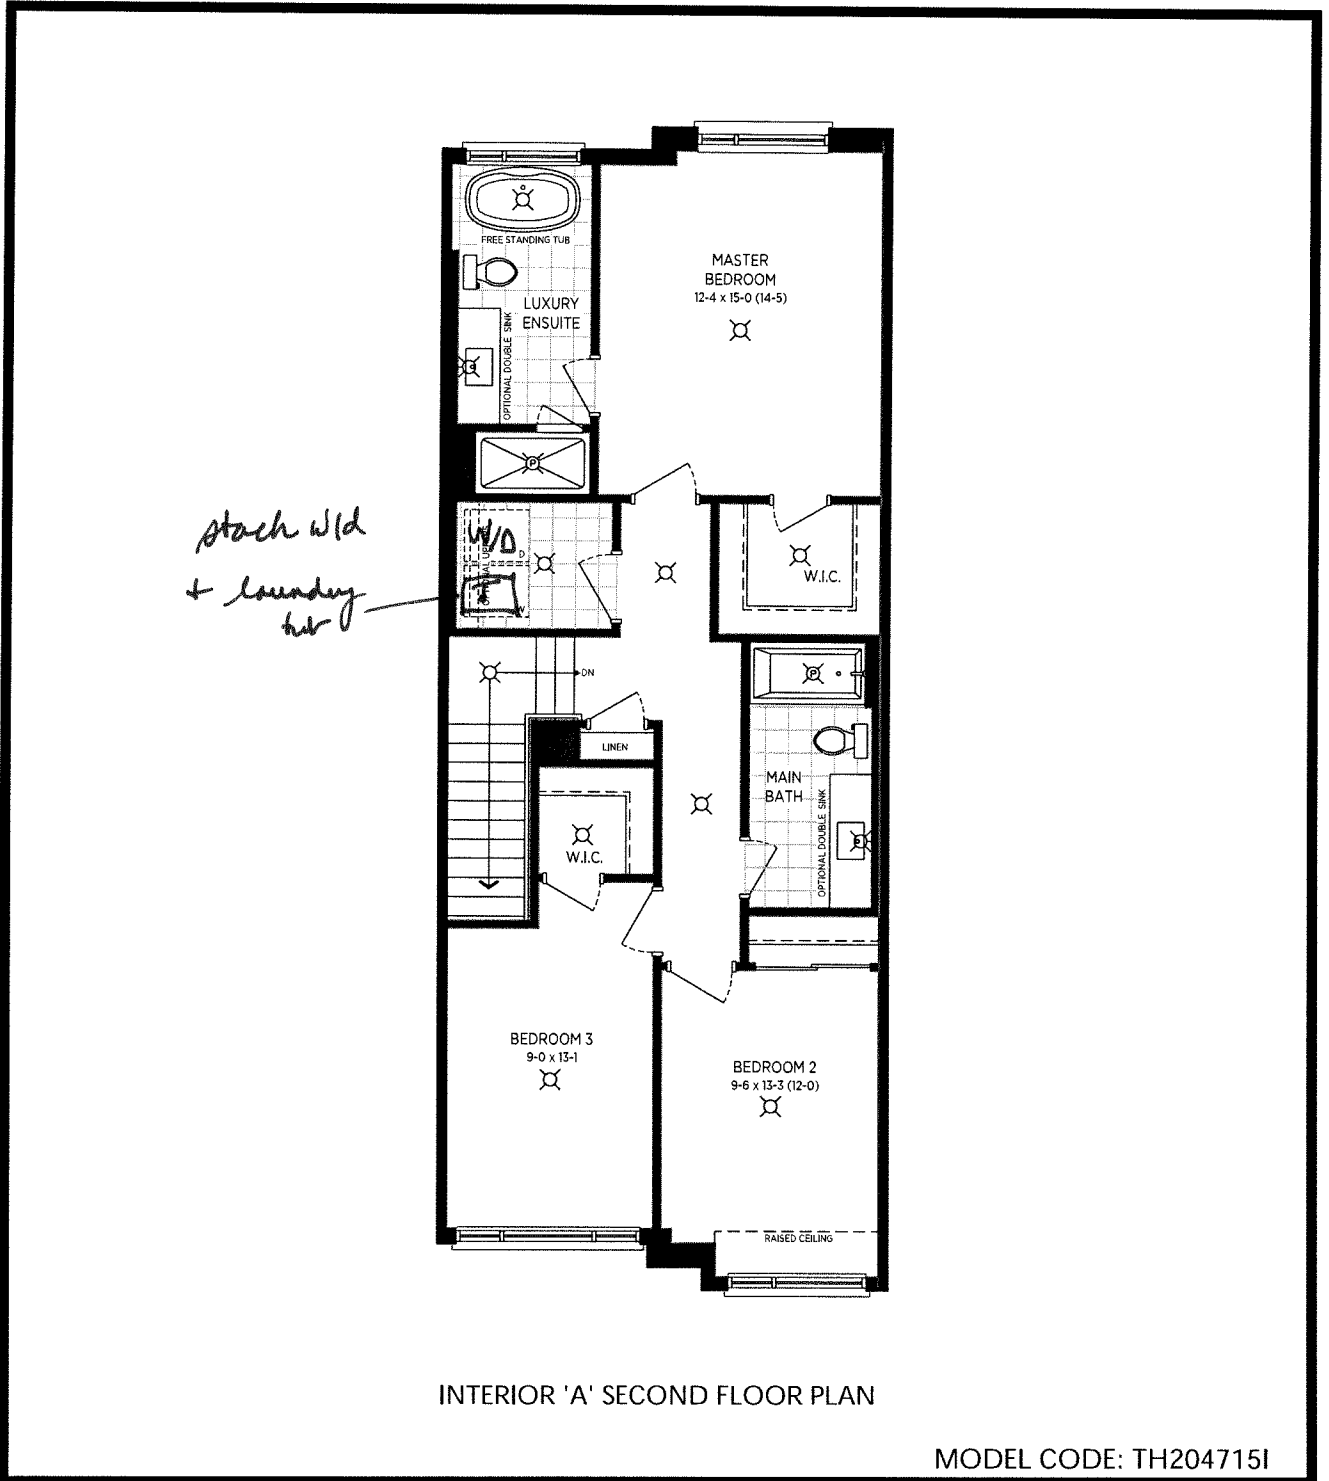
FREE STANDING TUB

LUXURY ENSUITE

OPTIONAL DOUBLE SINK

MASTER BEDROOM
12-4 x 15-0 (14-5)

stack w/d + laundry tub

W/D

OPTIONAL UP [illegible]

D

W

W.I.C.

DN

LINEN

MAIN BATH

OPTIONAL DOUBLE SINK

W.I.C.

BEDROOM 3
9-0 x 13-1

BEDROOM 2
9-6 x 13-3 (12-0)

RAISED CEILING

INTERIOR 'A' SECOND FLOOR PLAN

MODEL CODE: TH204715I